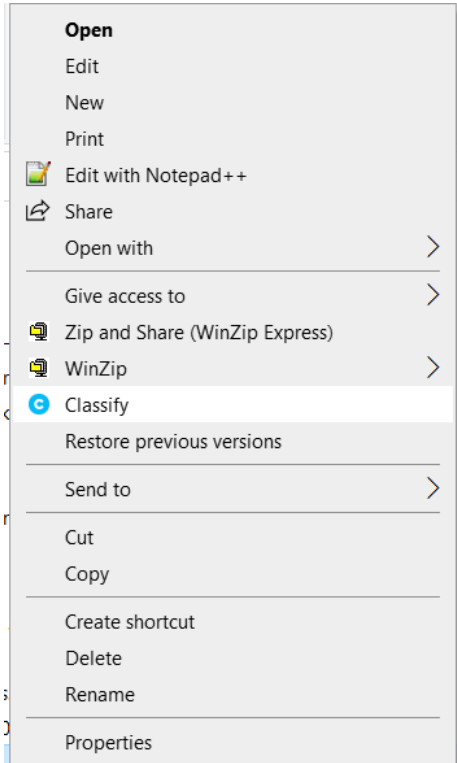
Open
Edit
New
Print
Edit with Notepad++
Share
Open with

Give access to
Zip and Share (WinZip Express)
WinZip
Classify
Restore previous versions

Send to

Cut
Copy

Create shortcut
Delete
Rename

Properties